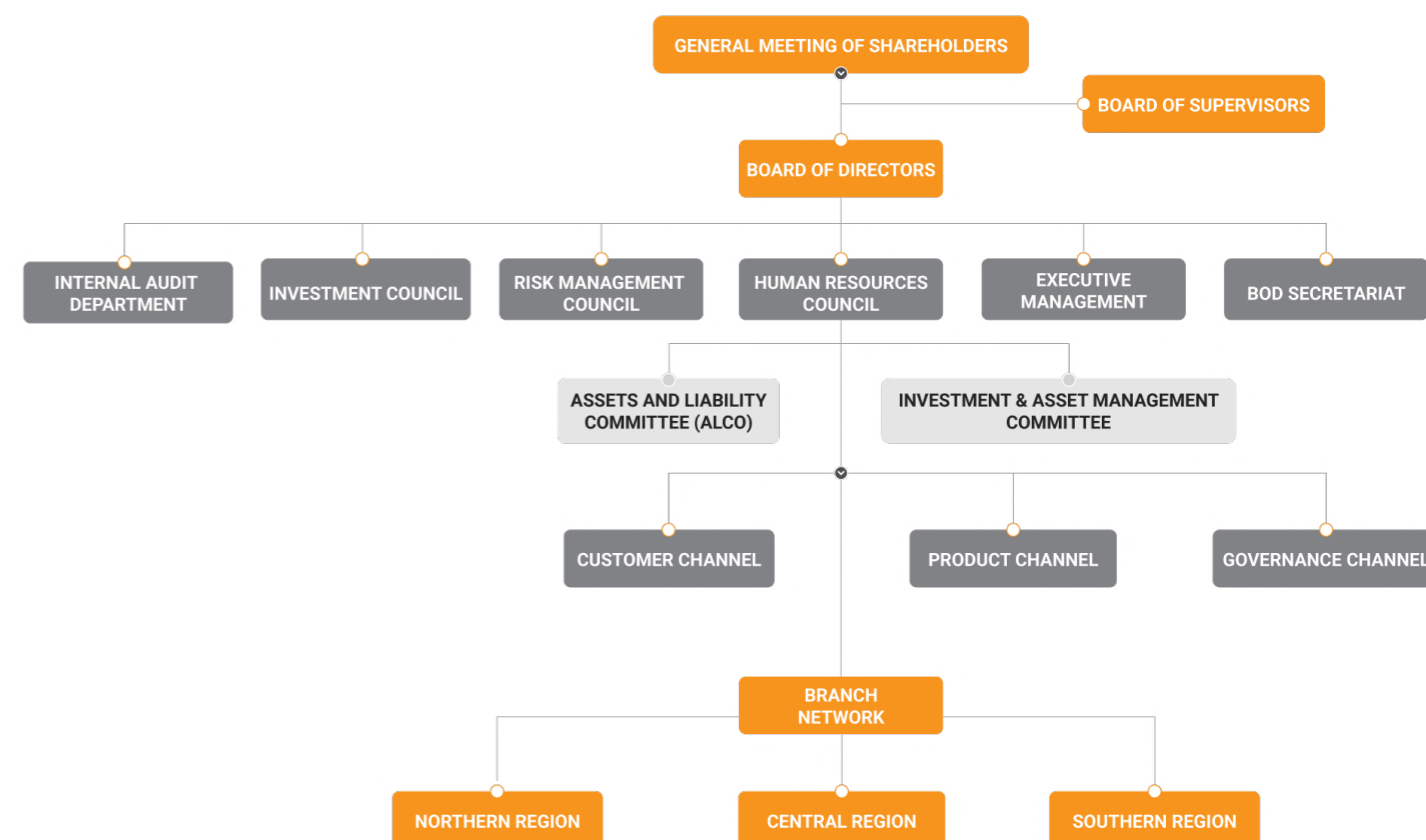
GENERAL MEETING OF SHAREHOLDERS

BOARD OF SUPERVISORS

BOARD OF DIRECTORS

INTERNAL AUDIT DEPARTMENT

INVESTMENT COUNCIL

RISK MANAGEMENT COUNCIL

HUMAN RESOURCES COUNCIL

EXECUTIVE MANAGEMENT

BOD SECRETARIAT

ASSETS AND LIABILITY COMMITTEE (ALCO)

INVESTMENT & ASSET MANAGEMENT COMMITTEE

CUSTOMER CHANNEL

PRODUCT CHANNEL

GOVERNANCE CHANNEL

BRANCH NETWORK

NORTHERN REGION

CENTRAL REGION

SOUTHERN REGION